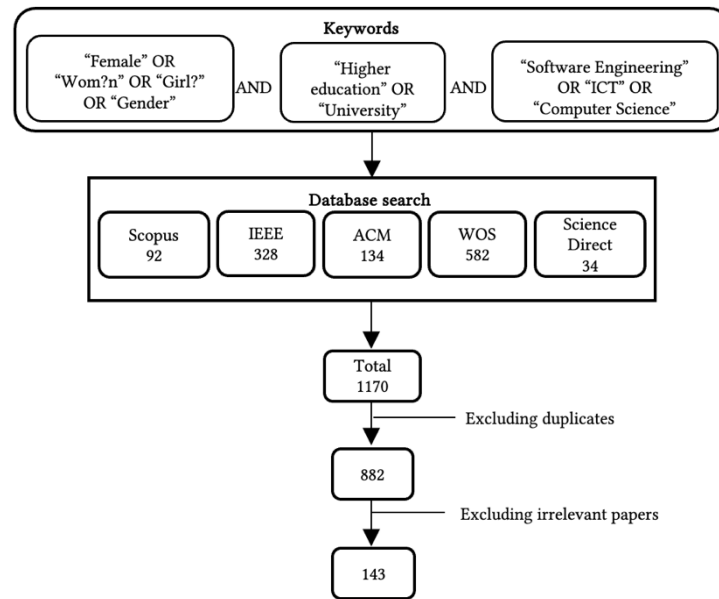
Keywords

"Female" OR "Wom?n" OR "Girl?" OR "Gender"

AND

"Higher education" OR "University"

AND

"Software Engineering" OR "ICT" OR "Computer Science"

Database search

Scopus 92

IEEE 328

ACM 134

WOS 582

Science Direct 34

Total 1170

Excluding duplicates

882

Excluding irrelevant papers

143